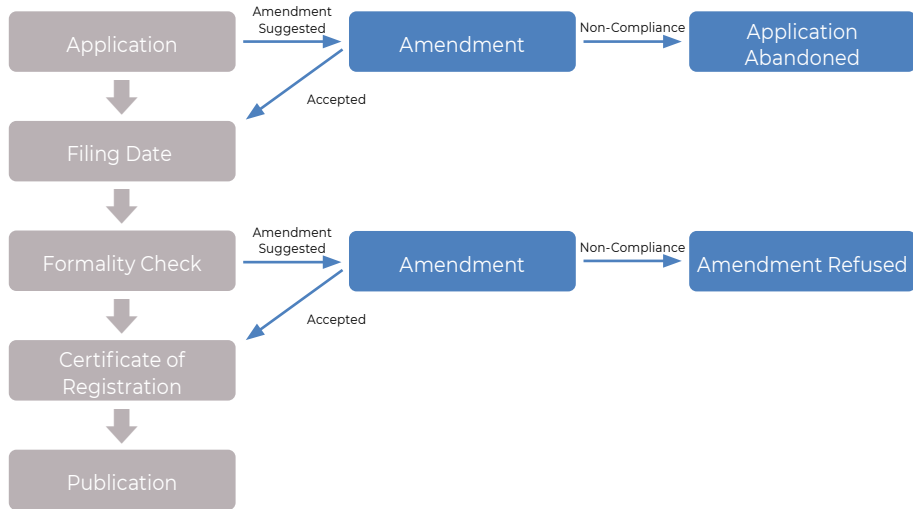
Application

Amendment Suggested

Amendment

Non-Compliance

Application Abandoned

Accepted

Filing Date

Formality Check

Amendment Suggested

Amendment

Non-Compliance

Amendment Refused

Accepted

Certificate of Registration

Publication